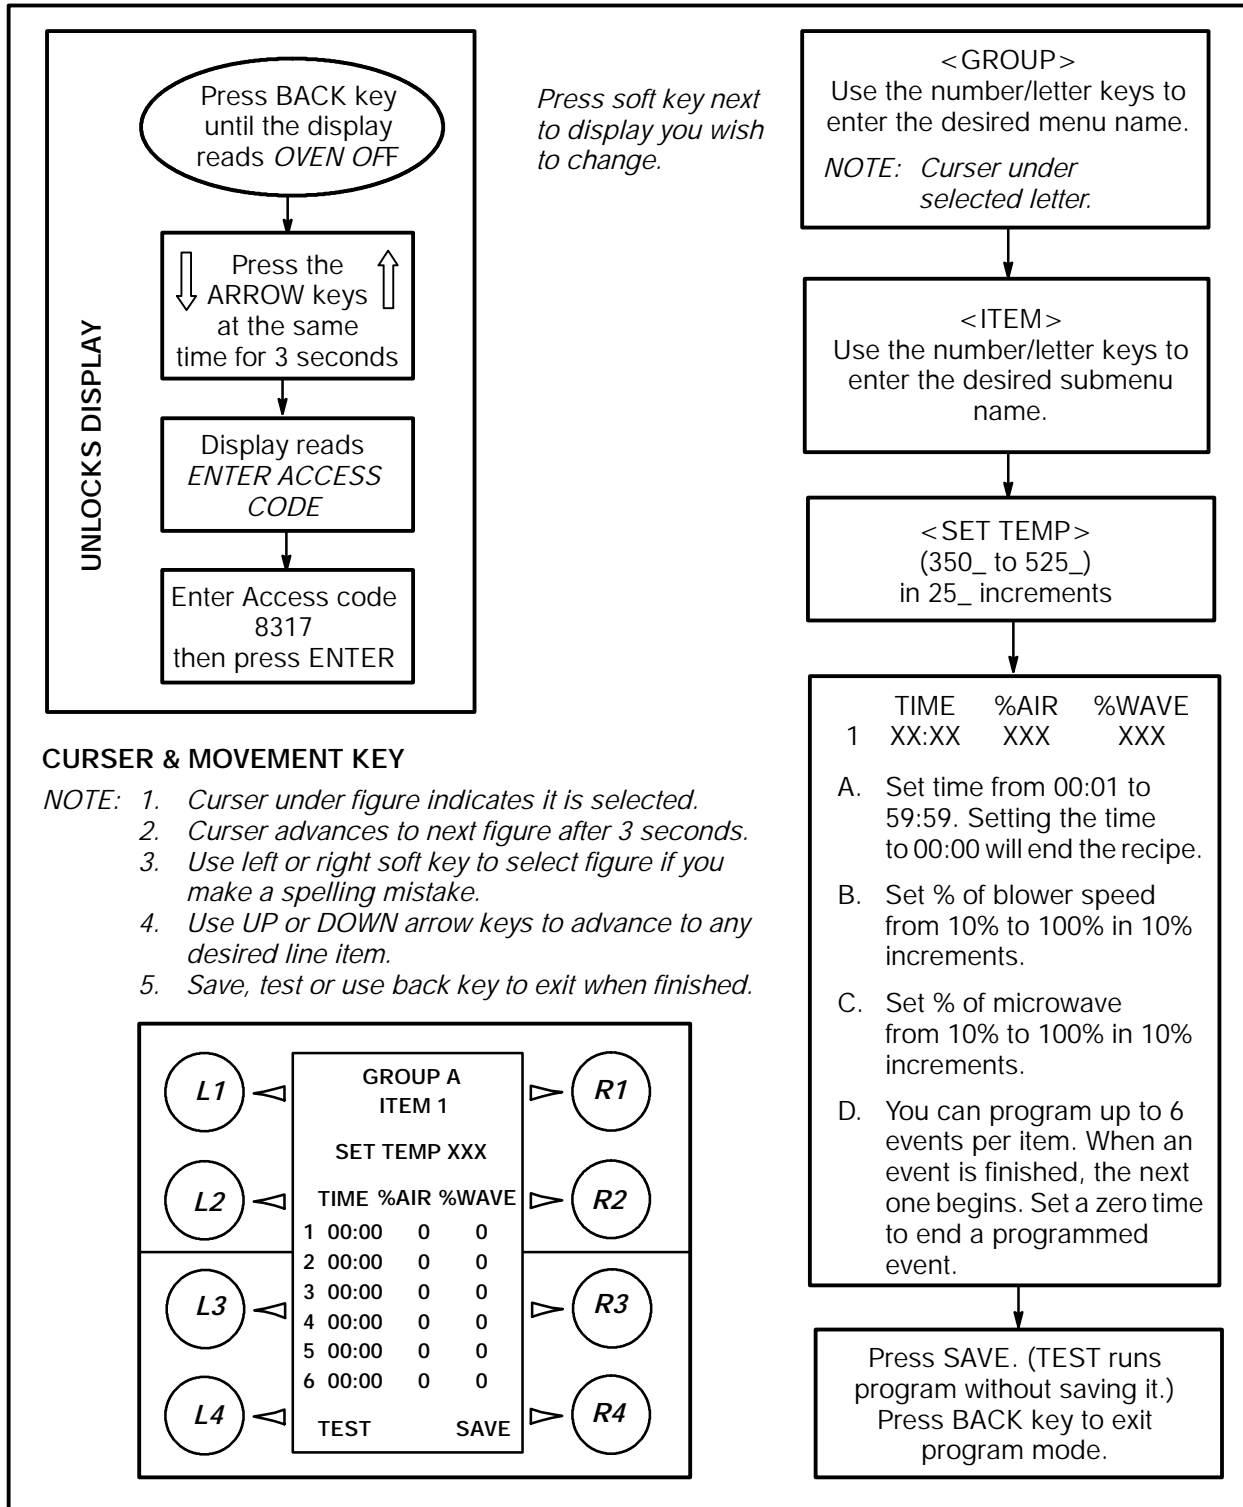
UNLOCKS DISPLAY

Press BACK key until the display reads *OVEN OFF*

Press the ARROW keys at the same time for 3 seconds

Display reads *ENTER ACCESS CODE*

Enter Access code 8317 then press ENTER

*Press soft key next to display you wish to change.*

<GROUP>
Use the number/letter keys to enter the desired menu name.
*NOTE: Curser under selected letter.*

<ITEM>
Use the number/letter keys to enter the desired submenu name.

<SET TEMP>
(350_ to 525_)
in 25_ increments

| | TIME | %AIR | %WAVE |
|---|---|---|---|
| 1 | XX:XX | XXX | XXX |

A. Set time from 00:01 to 59:59. Setting the time to 00:00 will end the recipe.

B. Set % of blower speed from 10% to 100% in 10% increments.

C. Set % of microwave from 10% to 100% in 10% increments.

D. You can program up to 6 events per item. When an event is finished, the next one begins. Set a zero time to end a programmed event.

Press SAVE. (TEST runs program without saving it.) Press BACK key to exit program mode.

**CURSER & MOVEMENT KEY**

*NOTE: 1. Curser under figure indicates it is selected.*
*2. Curser advances to next figure after 3 seconds.*
*3. Use left or right soft key to select figure if you make a spelling mistake.*
*4. Use UP or DOWN arrow keys to advance to any desired line item.*
*5. Save, test or use back key to exit when finished.*

L1
L2
L3
L4

GROUP A
ITEM 1

SET TEMP XXX

| | TIME | %AIR | %WAVE |
|---|---|---|---|
| 1 | 00:00 | 0 | 0 |
| 2 | 00:00 | 0 | 0 |
| 3 | 00:00 | 0 | 0 |
| 4 | 00:00 | 0 | 0 |
| 5 | 00:00 | 0 | 0 |
| 6 | 00:00 | 0 | 0 |

TEST SAVE

R1
R2
R3
R4